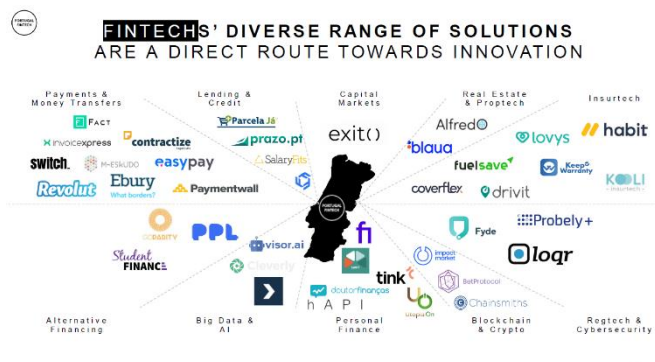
PORTUGAL FINTECH

FINTECHS' DIVERSE RANGE OF SOLUTIONS ARE A DIRECT ROUTE TOWARDS INNOVATION

Payments & Money Transfers

Lending & Credit

Capital Markets

Real Estate & Proptech

Insurtech

FACT
invoicexpress
contractize
switch.
M-ESKUDO
easypay
Revolut
Ebury
What borders?
Paymentwall

Parcela Já
prazo.pt
SalaryFits

exit()

Alfredo
blaua
fuelsave
coverflex
drivit

lovys
habit
Keep Warranty
KOOLI insurtech

PORTUGAL FINTECH

Fyde
Probely+
loqr

ocrarity
PPL
visor.ai
Student FINANCE
Cleverly

fi

tink
doutorfinanças
hAPI
impact market
BetProtocol
Chainsmiths
utopiaOn

Alternative Financing

Big Data & AI

Personal Finance

Blockchain & Crypto

Regtech & Cybersecurity